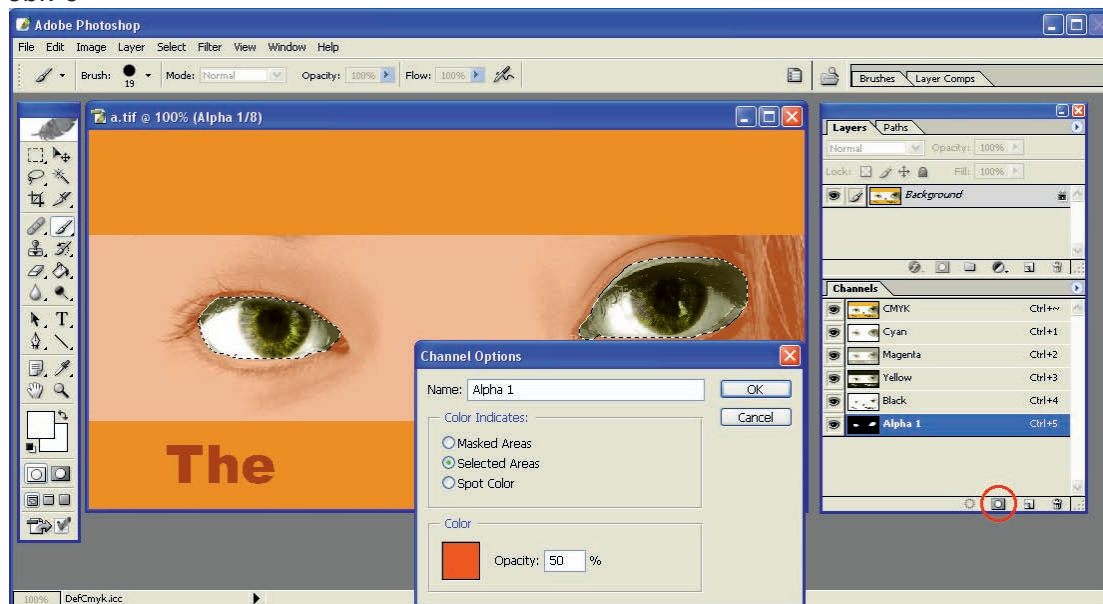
Adobe Photoshop

File Edit Image Layer Select Filter View Window Help

Brush: 19 Mode: Normal Opacity: 100% Flow: 100%

Brushes Layer Comps

a.tif @ 100% (Alpha 1/8)

The

Channel Options

Name: Alpha 1

OK

Cancel

Color Indicates:

Masked Areas

Selected Areas

Spot Color

Color

Opacity: 50 %

Layers Paths

Normal Opacity: 100%

Lock: Fill: 100%

Background

Channels

| CMYK | Ctrl+~ |
|---|---|
| Cyan | Ctrl+1 |
| Magenta | Ctrl+2 |
| Yellow | Ctrl+3 |
| Black | Ctrl+4 |
| Alpha 1 | Ctrl+5 |

100% DefCmyk.icc